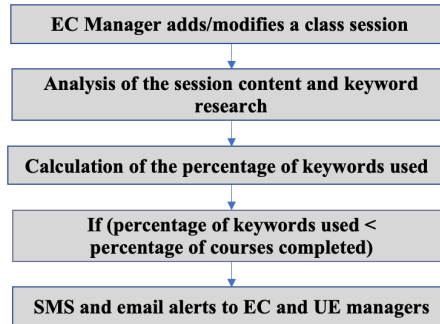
EC Manager adds/modifies a class session

Analysis of the session content and keyword research

Calculation of the percentage of keywords used

If (percentage of keywords used < percentage of courses completed)

SMS and email alerts to EC and UE managers